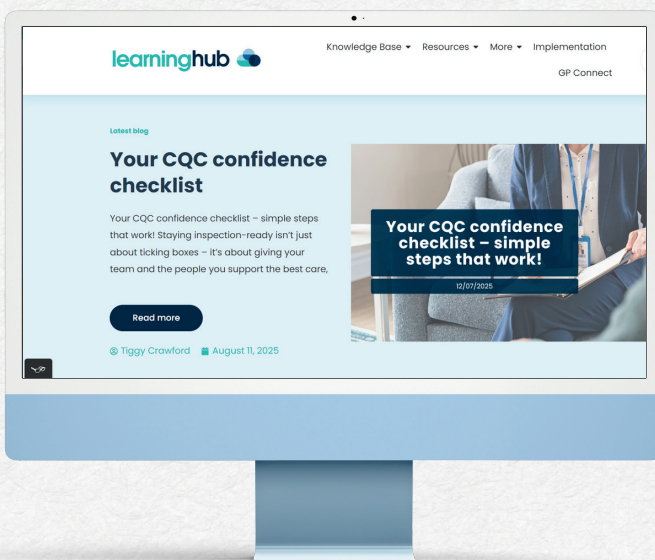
learninghub

Knowledge Base ▾ Resources ▾ More ▾ Implementation

GP Connect

Latest blog

Your CQC confidence checklist

Your CQC confidence checklist – simple steps that work! Staying inspection-ready isn't just about ticking boxes – it's about giving your team and the people you support the best care,

Read more

Tiggy Crawford August 11, 2025

Your CQC confidence checklist – simple steps that work!

12/07/2025